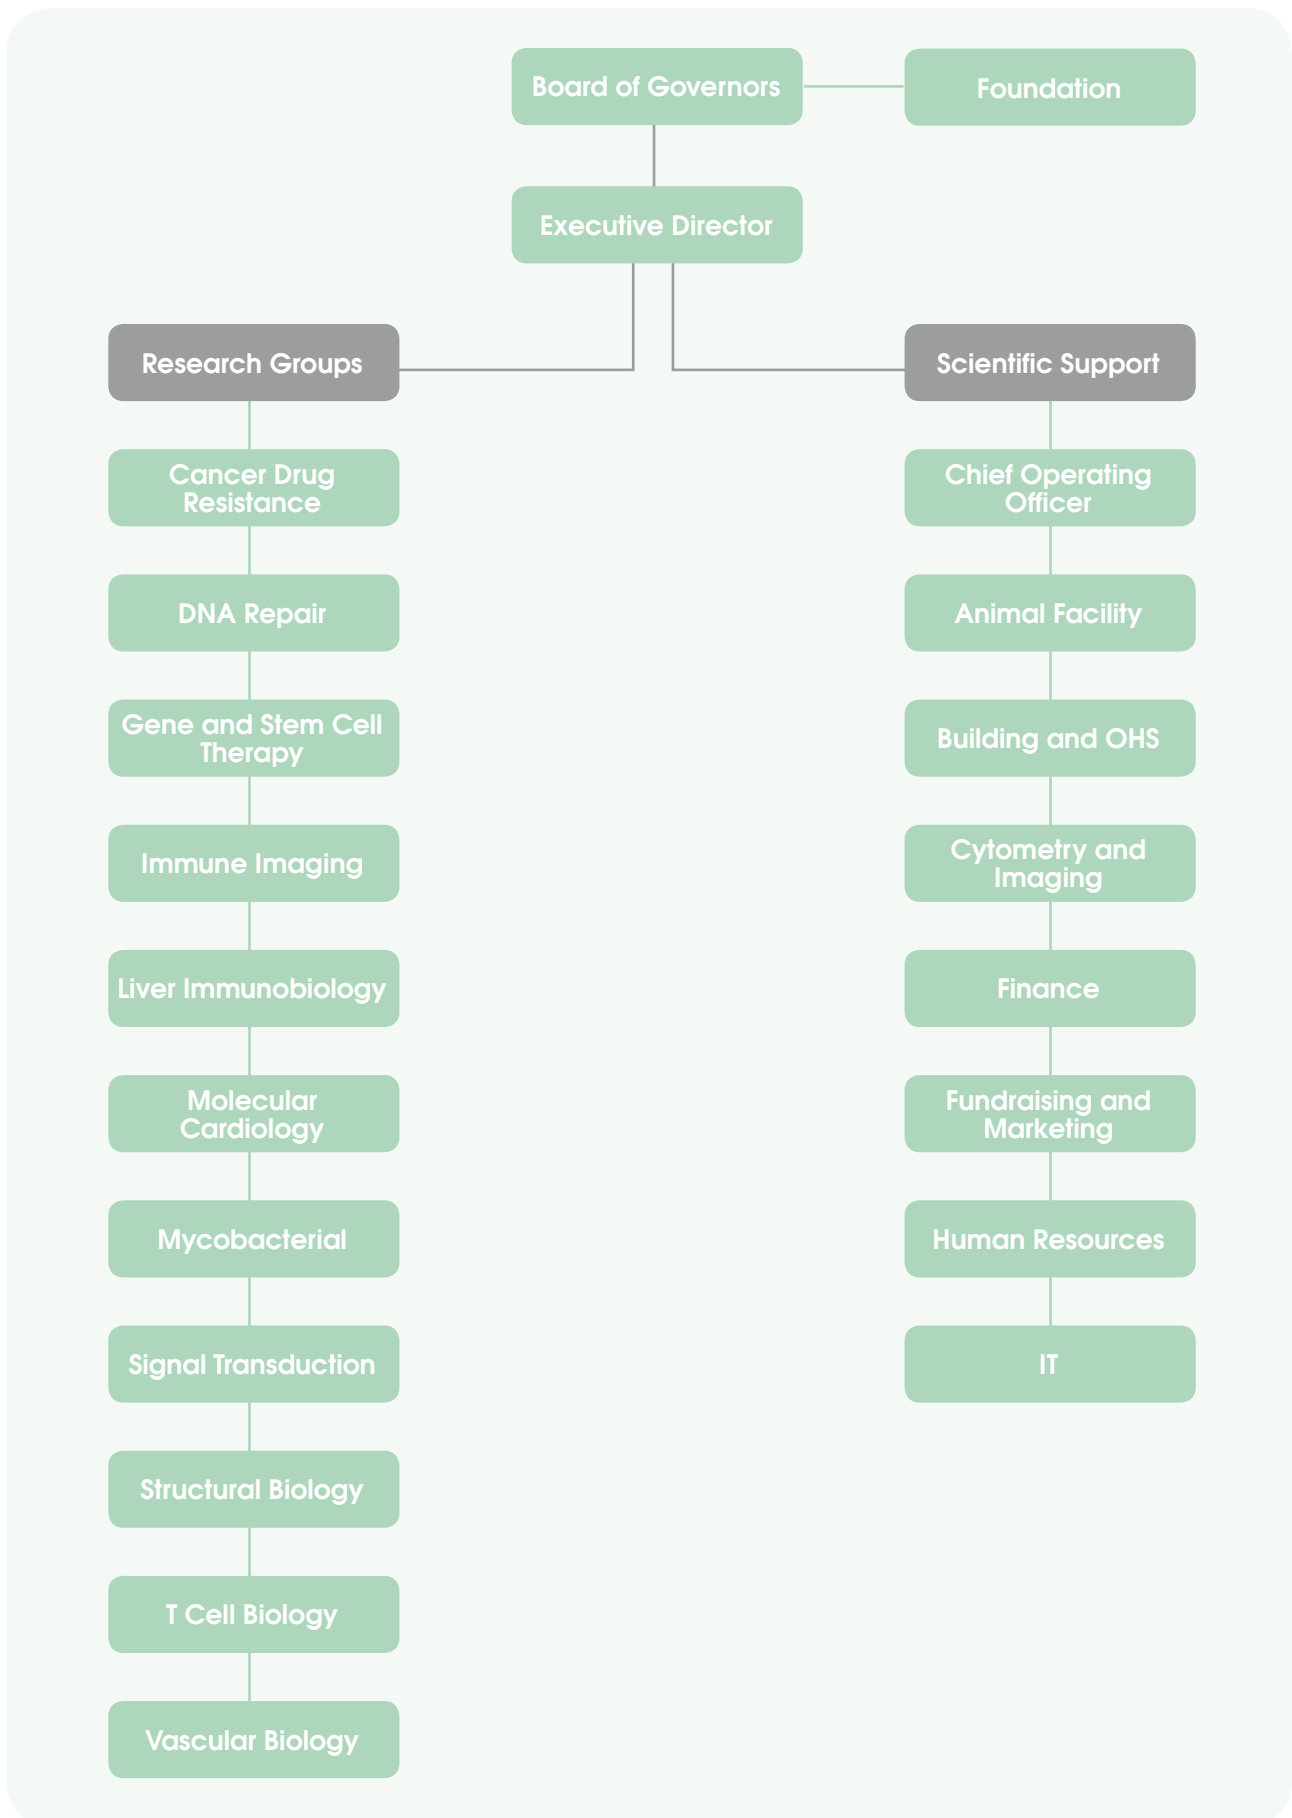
Board of Governors

Foundation

Executive Director

Research Groups

Cancer Drug Resistance

DNA Repair

Gene and Stem Cell Therapy

Immune Imaging

Liver Immunobiology

Molecular Cardiology

Mycobacterial

Signal Transduction

Structural Biology

T Cell Biology

Vascular Biology

Scientific Support

Chief Operating Officer

Animal Facility

Building and OHS

Cytometry and Imaging

Finance

Fundraising and Marketing

Human Resources

IT